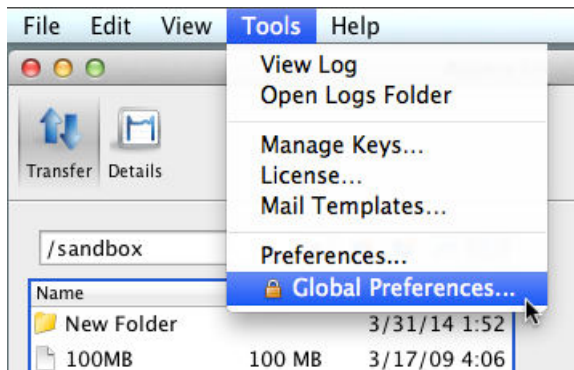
File Edit View Tools Help

View Log
Open Logs Folder

Manage Keys...
License...
Mail Templates...

Preferences...
Global Preferences...

Transfer Details

/sandbox

Name

New Folder 3/31/14 1:52

100MB 100 MB 3/17/09 4:06